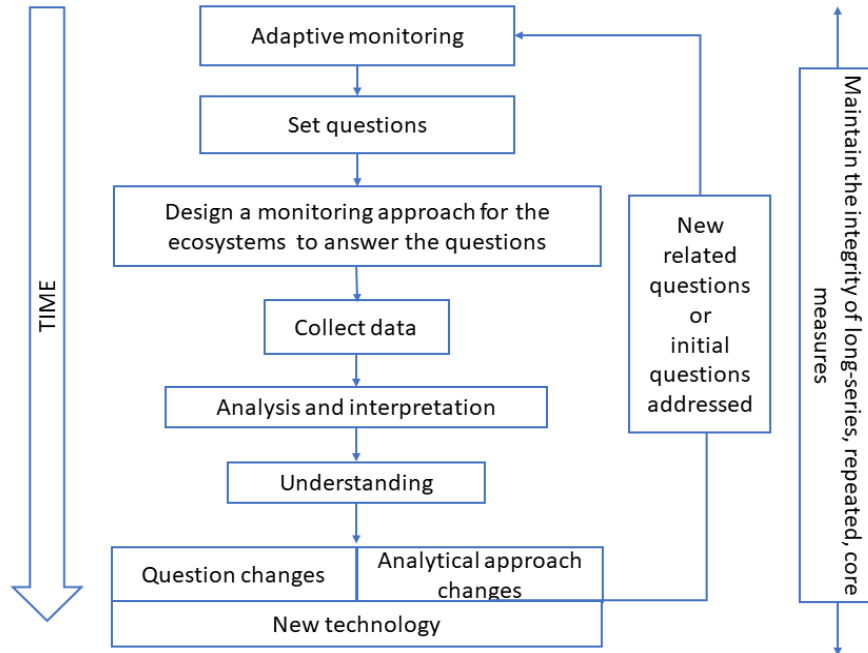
TIME

Adaptive monitoring

Set questions

Design a monitoring approach for the ecosystems to answer the questions

Collect data

Analysis and interpretation

Understanding

Question changes

Analytical approach changes

New technology

New related questions or initial questions addressed

Maintain the integrity of long-series, repeated, core measures